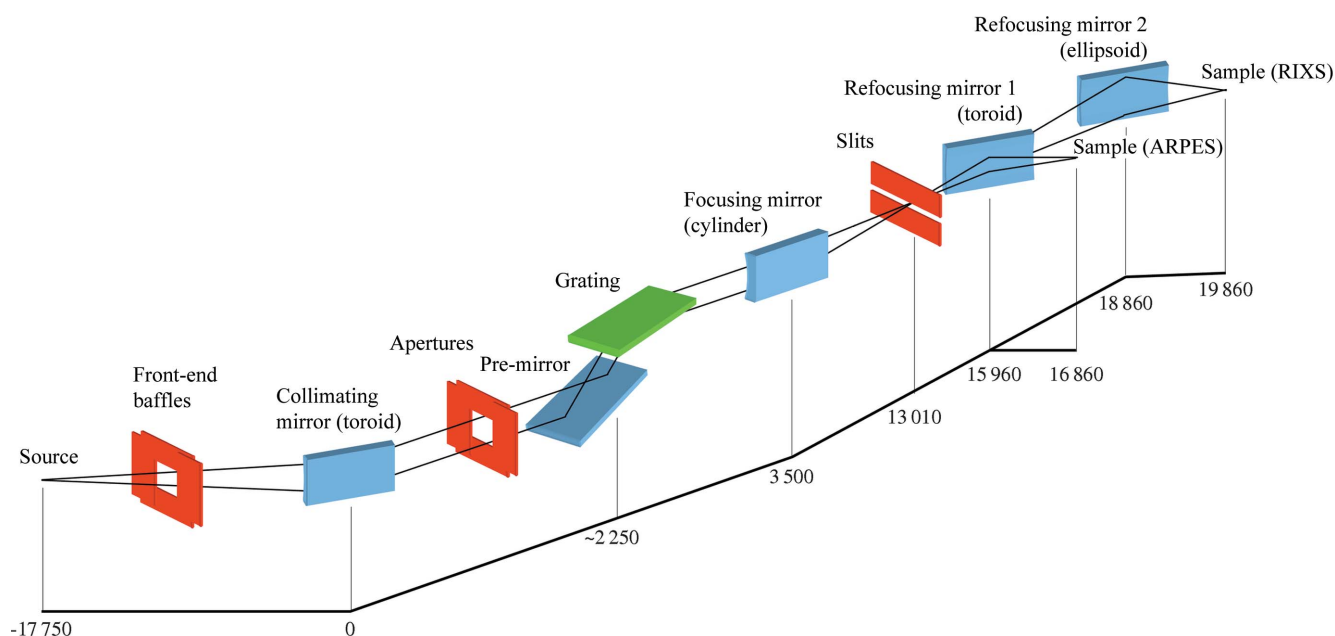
Refocusing mirror 2
(ellipsoid)

Sample (RIXS)

Refocusing mirror 1
(toroid)

Slits

Sample (ARPES)

Focusing mirror
(cylinder)

Grating

Apertures

Pre-mirror

Front-end
baffles

Collimating
mirror (toroid)

Source

19 860

18 860

15 960

16 860

13 010

3 500

~2 250

-17 750

0